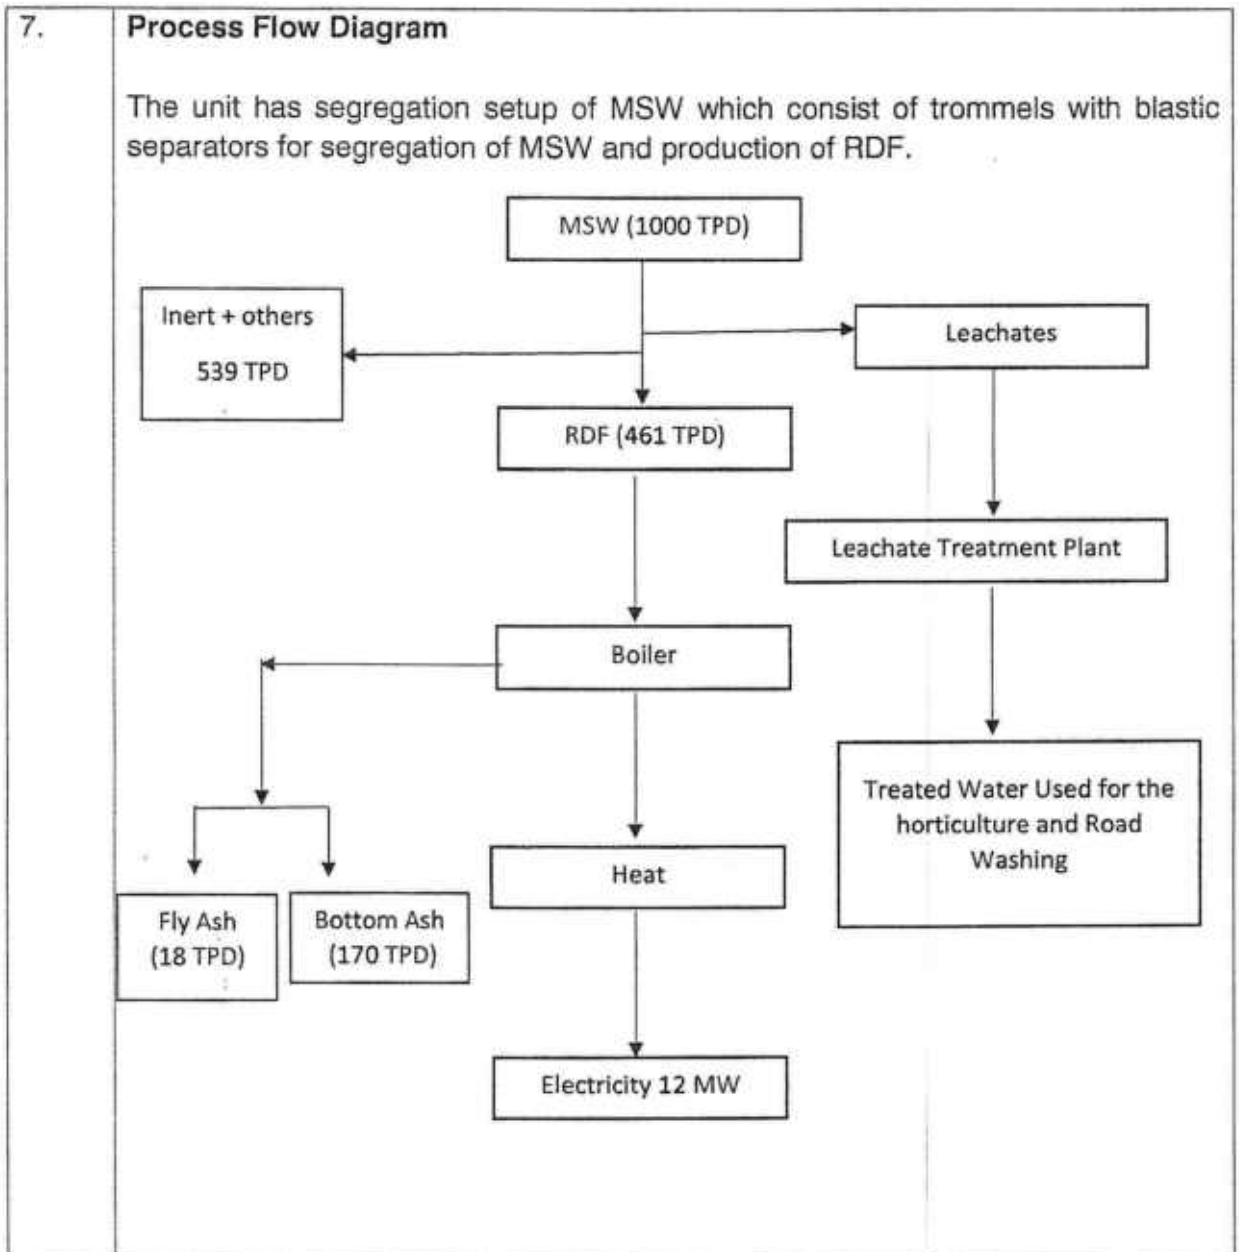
7.

**Process Flow Diagram**

The unit has segregation setup of MSW which consist of trommels with blastic separators for segregation of MSW and production of RDF.

MSW (1000 TPD)

Inert + others

539 TPD

Leachates

RDF (461 TPD)

Leachate Treatment Plant

Boiler

Treated Water Used for the horticulture and Road Washing

Heat

Fly Ash (18 TPD)

Bottom Ash (170 TPD)

Electricity 12 MW